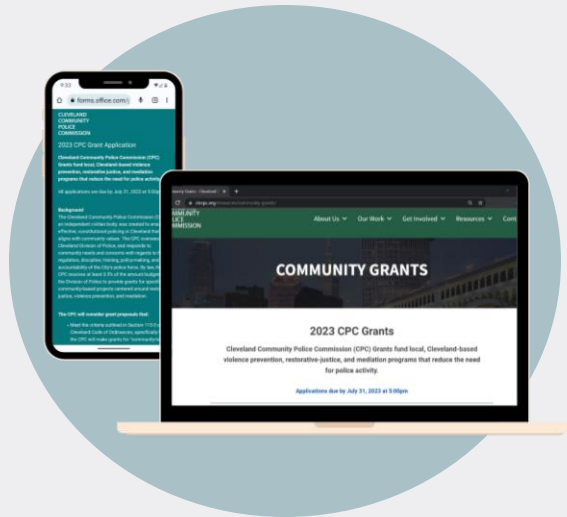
9:33
forms.office.com/
CLEVELAND
COMMUNITY
POLICE
COMMISSION
2023 CPC Grant Application
Cleveland Community Police Commission (CPC) Grants fund local, Cleveland-based violence prevention, restorative justice, and mediation programs that reduce the need for police activity.
All applications are due by July 31, 2023 at 5:00pm
Background
The Cleveland Community Police Commission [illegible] an independent civilian body, was created to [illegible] effective, constitutional policing in Cleveland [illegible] aligns with community values. The CPC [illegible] Cleveland Division of Police, and responds to community needs and concerns with regards to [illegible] regulation, discipline, training, police-making, and accountability of the City's police force. By law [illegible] CPC receives at least 0.5% of the annual budget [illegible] the Division of Police to provide grants for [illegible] community-based projects centered around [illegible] justice, violence prevention, and mediation.
The CPC will consider grant proposals that:
• Meet the criteria outlined in Section 115 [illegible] Cleveland Code of Ordinances, specifically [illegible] the CPC will make grants for "community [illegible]

unity Grants - Cleveland
clecpc.org/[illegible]
MMUNITY
LICE
MMISSION
About Us
Our Work
Get Involved
Resources
Cont
COMMUNITY GRANTS
2023 CPC Grants
Cleveland Community Police Commission (CPC) Grants fund local, Cleveland-based violence prevention, restorative-justice, and mediation programs that reduce the need for police activity.
Applications due by July 31, 2023 at 5:00pm